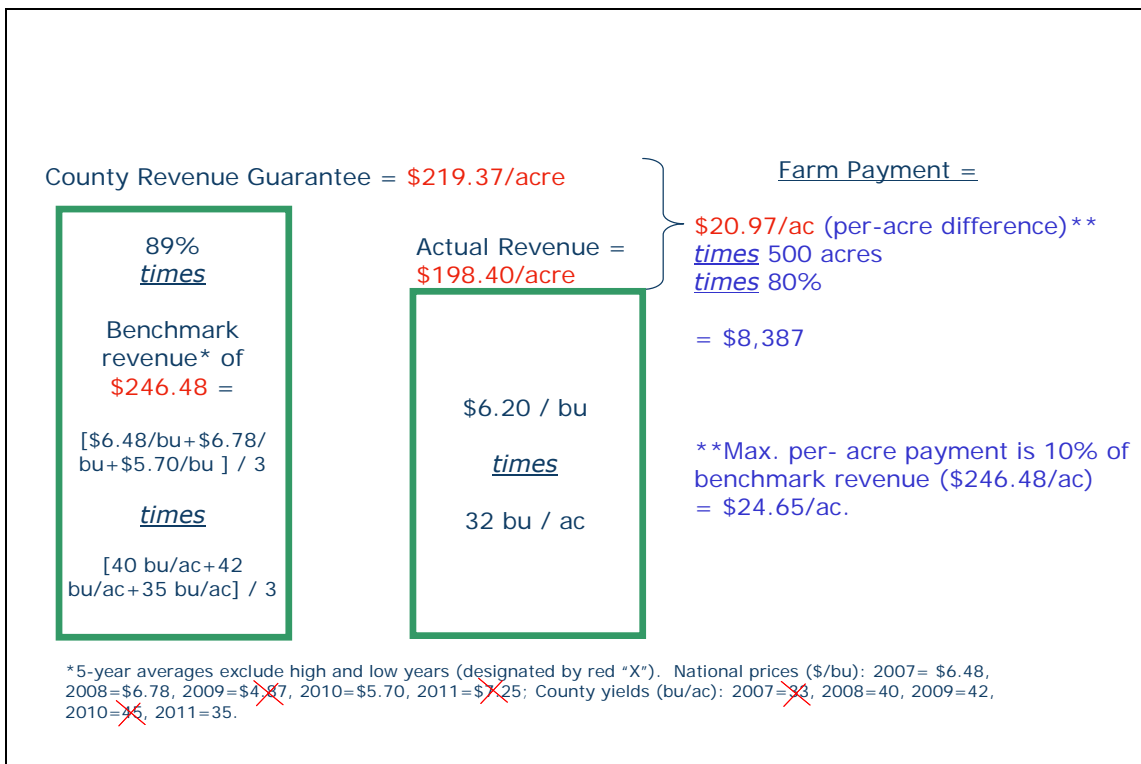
County Revenue Guarantee = $219.37/acre

89%
*times*

Benchmark revenue* of $246.48 =

[$6.48/bu+$6.78/bu+$5.70/bu ] / 3

*times*

[40 bu/ac+42 bu/ac+35 bu/ac] / 3

Actual Revenue = $198.40/acre

$6.20 / bu

*times*

32 bu / ac

Farm Payment =

$20.97/ac (per-acre difference)**
*times* 500 acres
*times* 80%

= $8,387

**Max. per- acre payment is 10% of benchmark revenue ($246.48/ac) = $24.65/ac.

*5-year averages exclude high and low years (designated by red "X"). National prices ($/bu): 2007= $6.48, 2008=$6.78, 2009=$4.87, 2010=$5.70, 2011=$7.25; County yields (bu/ac): 2007=33, 2008=40, 2009=42, 2010=45, 2011=35.